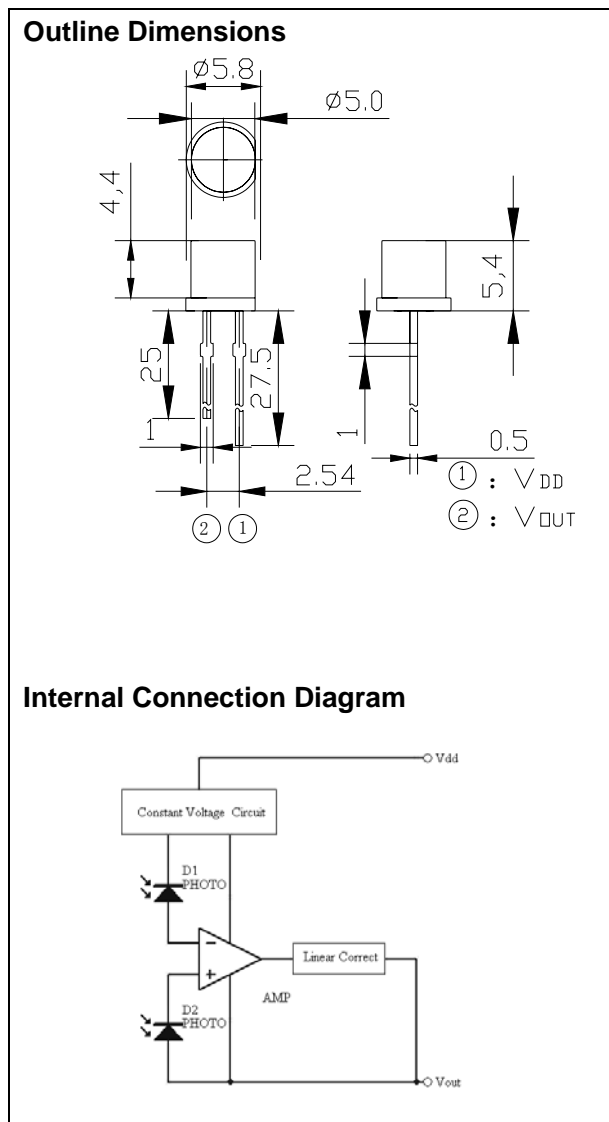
**Outline Dimensions**

ø5.8

ø5.0

4.4

5.4

25

27.5

1

1

0.5

2.54

② ①

①: VDD

②: VOUT

**Internal Connection Diagram**

Vdd

Constant Voltage Circuit

D1
PHOTO

−

+

Linear Correct

AMP

D2
PHOTO

Vout